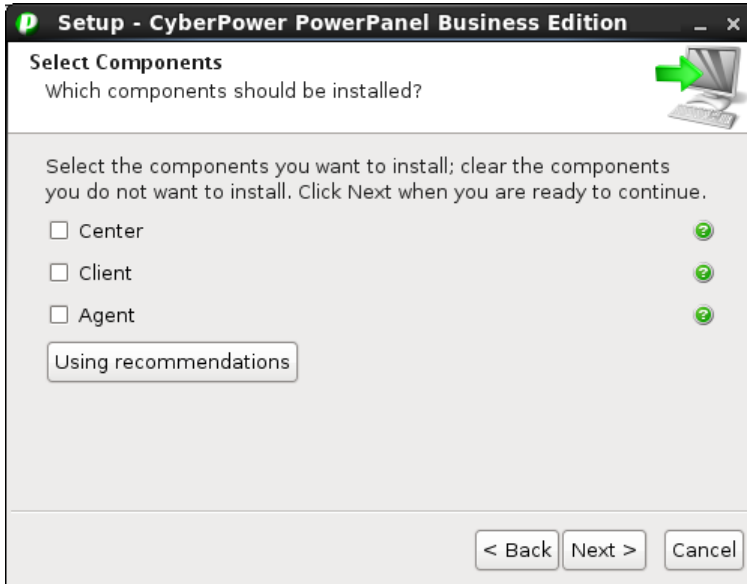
Setup - CyberPower PowerPanel Business Edition

Select Components
Which components should be installed?

Select the components you want to install; clear the components you do not want to install. Click Next when you are ready to continue.

☐ Center
☐ Client
☐ Agent

Using recommendations

< Back
Next >
Cancel